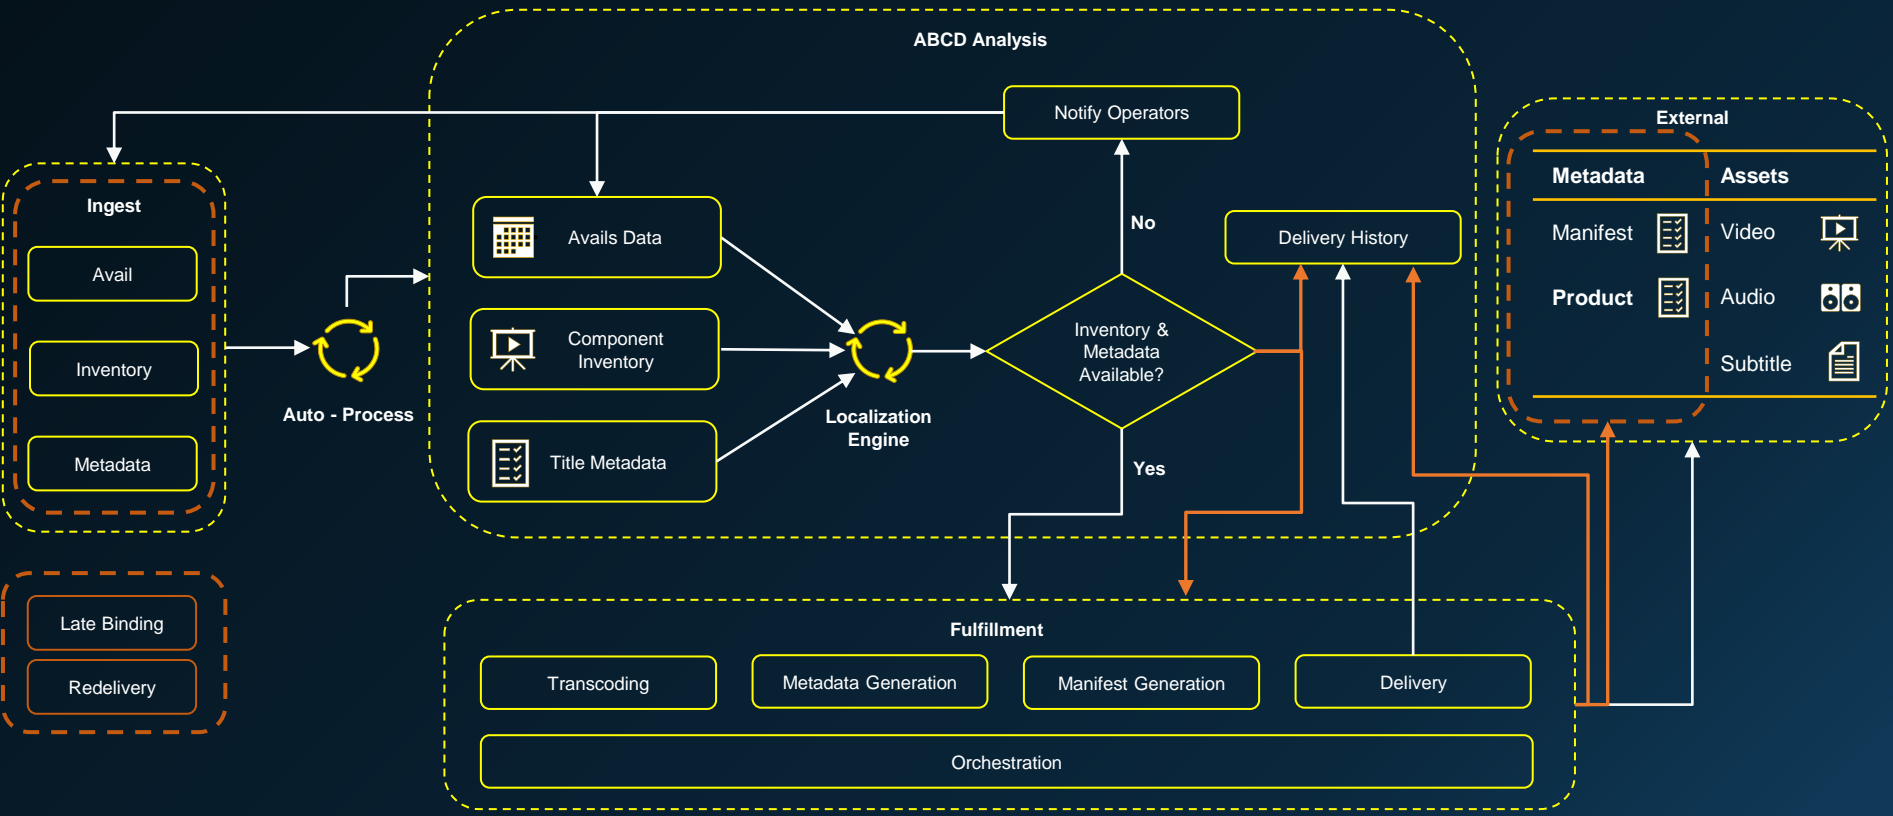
ABCD Analysis

Notify Operators

Ingest

Avail

Inventory

Metadata

Auto - Process

Avails Data

Component Inventory

Title Metadata

Localization Engine

No

Inventory & Metadata Available?

Yes

Delivery History

External

| Metadata | Assets |
|---|---|
| Manifest | Video |
| Product | Audio |
| | Subtitle |

Late Binding

Redelivery

Fulfillment

Transcoding

Metadata Generation

Manifest Generation

Delivery

Orchestration